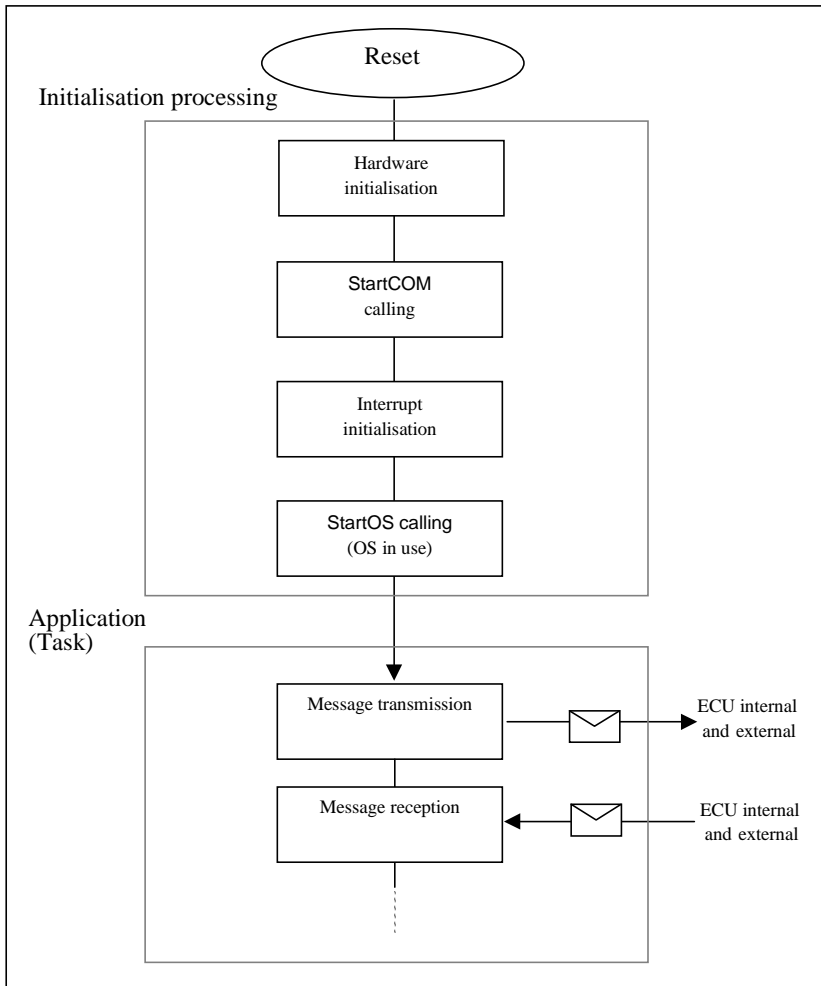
Reset

Initialisation processing

Hardware initialisation

StartCOM calling

Interrupt initialisation

StartOS calling (OS in use)

Application (Task)

Message transmission

ECU internal and external

Message reception

ECU internal and external